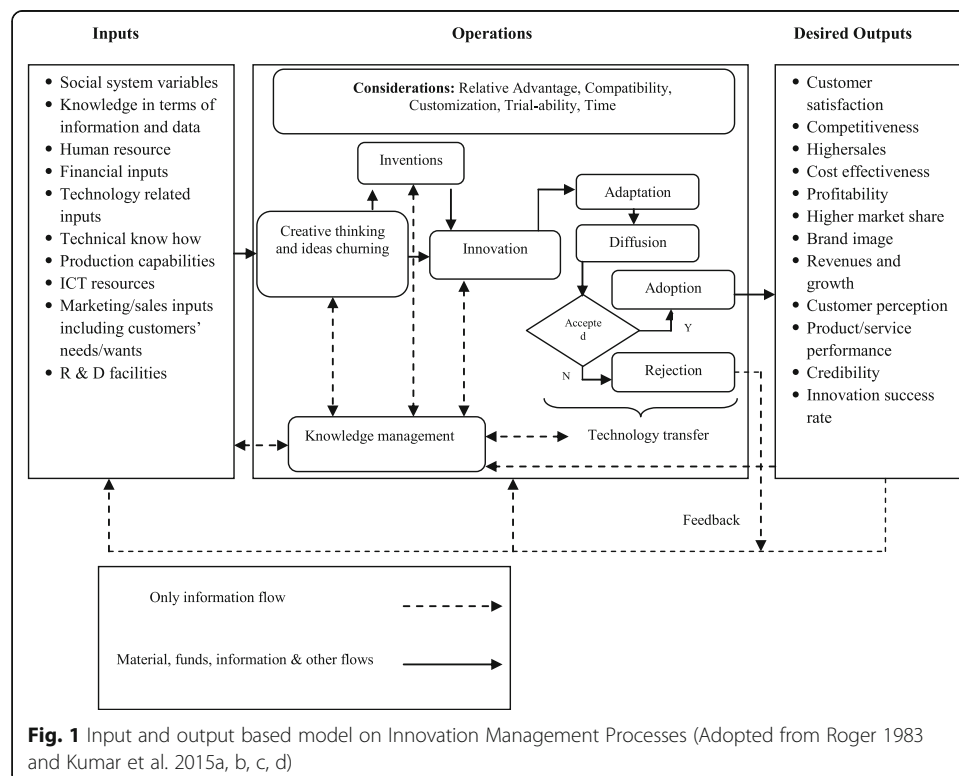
Inputs

Operations

Desired Outputs

- Social system variables
- Knowledge in terms of information and data
- Human resource
- Financial inputs
- Technology related inputs
- Technical know how
- Production capabilities
- ICT resources
- Marketing/sales inputs including customers' needs/wants
- R & D facilities

**Considerations:** Relative Advantage, Compatibility, Customization, Trial-ability, Time

Inventions

Creative thinking and ideas churning

Innovation

Adaptation

Diffusion

Adoption

Accepte d

Y

N

Rejection

Knowledge management

Technology transfer

- Customer satisfaction
- Competitiveness
- Highersales
- Cost effectiveness
- Profitability
- Higher market share
- Brand image
- Revenues and growth
- Customer perception
- Product/service performance
- Credibility
- Innovation success rate

Feedback

Only information flow

Material, funds, information & other flows

**Fig. 1** Input and output based model on Innovation Management Processes (Adopted from Roger 1983 and Kumar et al. 2015a, b, c, d)